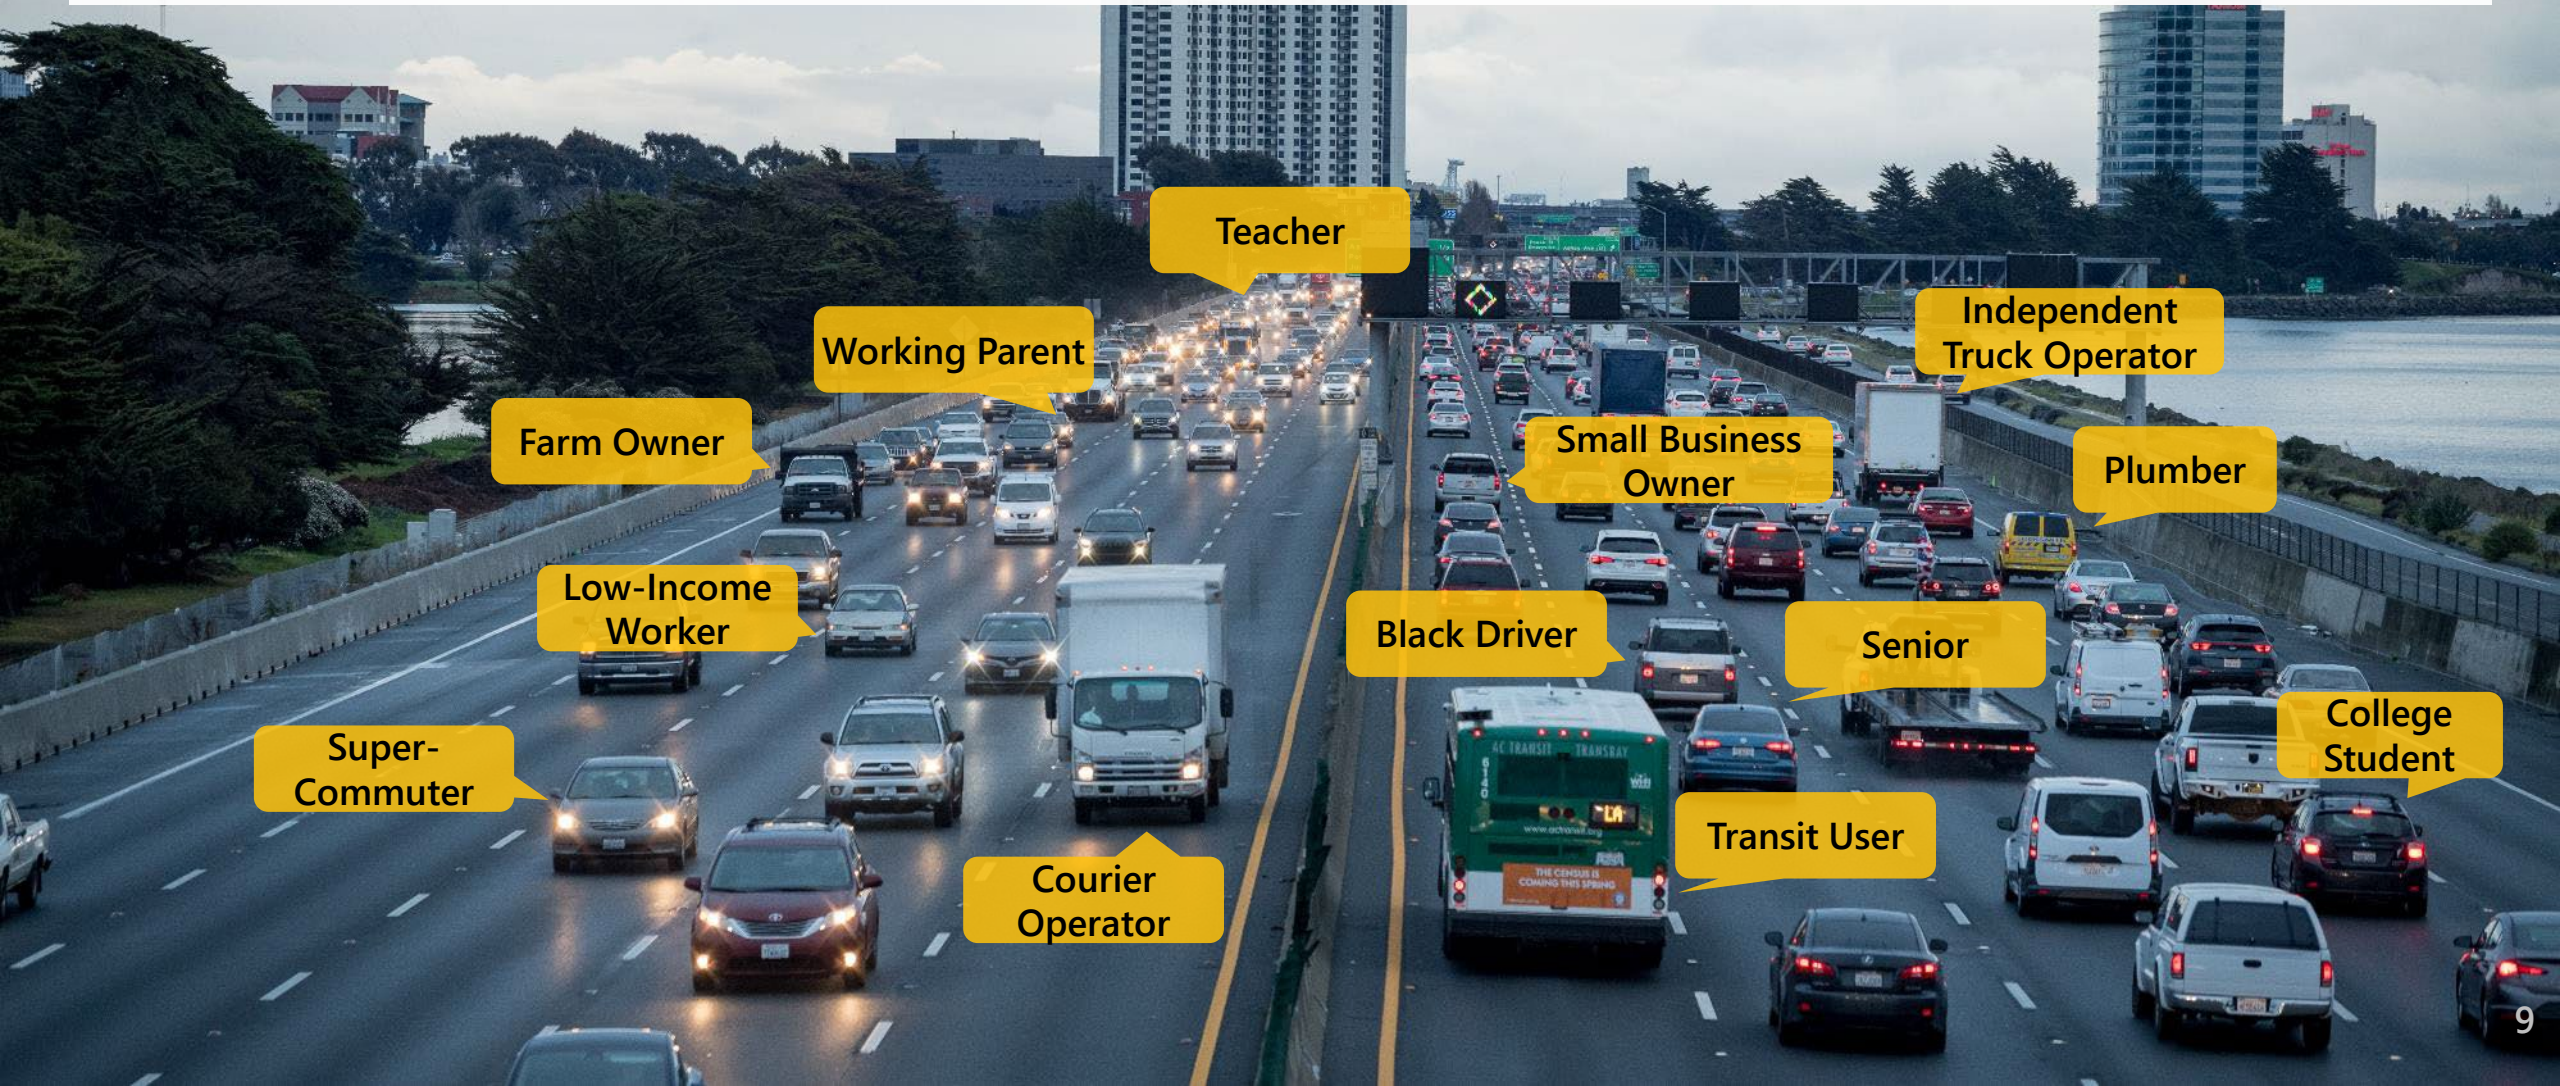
Teacher

Working Parent

Independent Truck Operator

Farm Owner

Small Business Owner

Plumber

Low-Income Worker

Black Driver

Senior

College Student

Super-Commuter

AC TRANSIT TRANSBAY

THE CENSUS IS COMING THIS SPRING

Transit User

Courier Operator

9